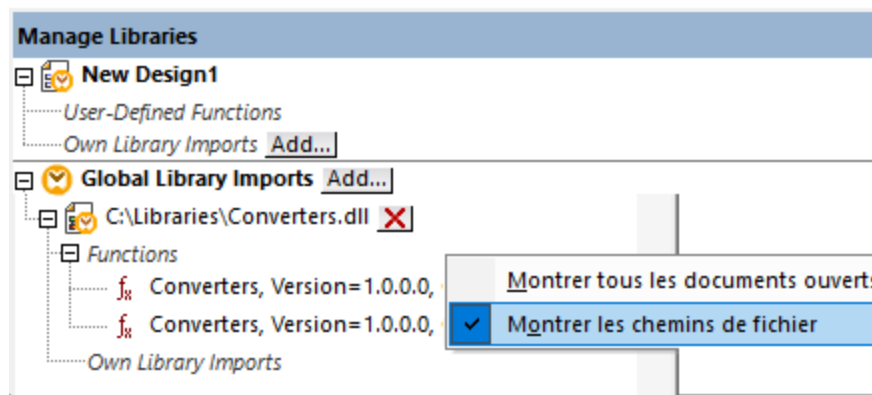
Manage Libraries

New Design1

User-Defined Functions

Own Library Imports Add...

Global Library Imports Add...

C:\Libraries\Converters.dll

Functions

Converters, Version=1.0.0.0,

Converters, Version=1.0.0.0,

Own Library Imports

Montrer tous les documents ouverts

✓ Montrer les chemins de fichier